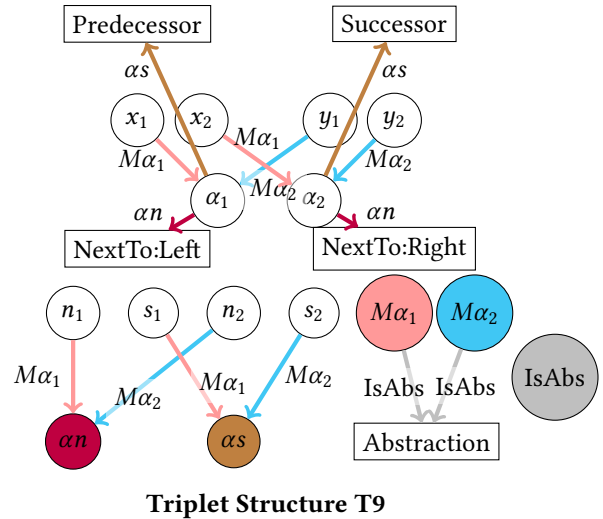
Predecessor

Successor

$\alpha s$

$\alpha s$

$x_1$

$x_2$

$y_1$

$y_2$

$M\alpha_1$

$M\alpha_1$

$M\alpha_2$

$M\alpha_2$

$\alpha_1$

$\alpha_2$

$\alpha n$

$\alpha n$

NextTo:Left

NextTo:Right

$n_1$

$s_1$

$n_2$

$s_2$

$M\alpha_1$

$M\alpha_2$

IsAbs

$M\alpha_1$

$M\alpha_2$

$M\alpha_1$

$M\alpha_2$

IsAbs

IsAbs

$\alpha n$

$\alpha s$

Abstraction

Triplet Structure T9